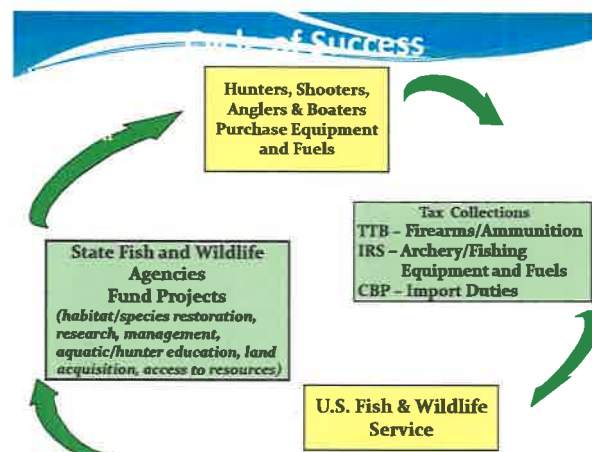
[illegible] of Success

Hunters, Shooters, Anglers & Boaters Purchase Equipment and Fuels

Tax Collections
TTB – Firearms/Ammunition
IRS – Archery/Fishing Equipment and Fuels
CBP – Import Duties

U.S. Fish & Wildlife Service

State Fish and Wildlife Agencies Fund Projects
*(habitat/species restoration, research, management, aquatic/hunter education, land acquisition, access to resources)*